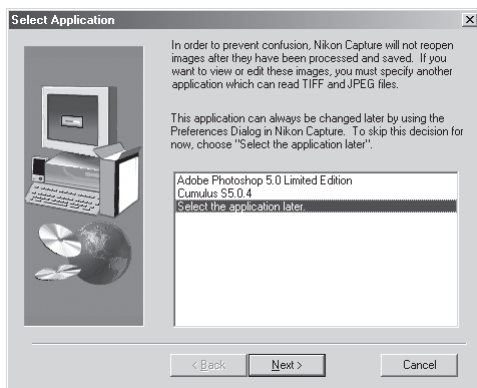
Select Application

×

In order to prevent confusion, Nikon Capture will not reopen images after they have been processed and saved. If you want to view or edit these images, you must specify another application which can read TIFF and JPEG files.

This application can always be changed later by using the Preferences Dialog in Nikon Capture. To skip this decision for now, choose "Select the application later".

Adobe Photoshop 5.0 Limited Edition
Cumulus 5.0.4
Select the application later.

< Back

Next >

Cancel